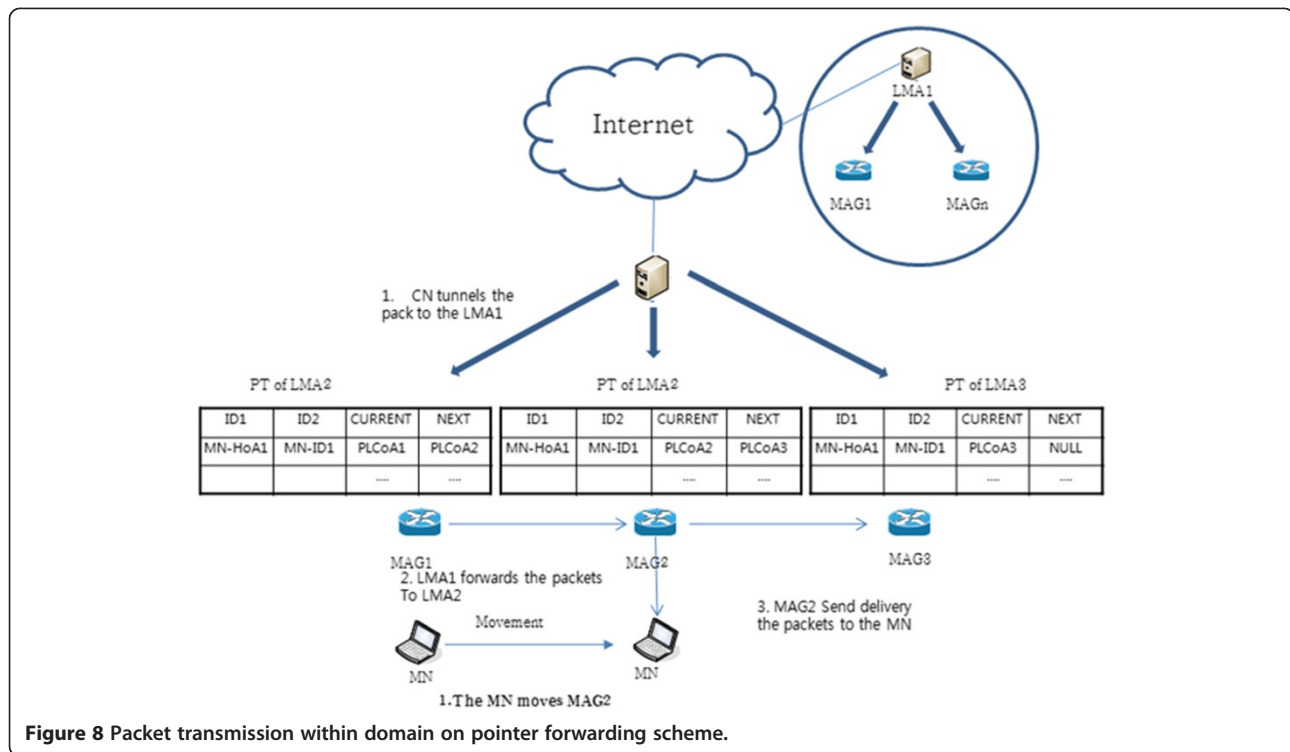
Internet

LMA1

MAG1

MAGn

1. CN tunnels the pack to the LMA1

PT of LMA2

| ID1 | ID2 | CURRENT | NEXT |
|---|---|---|---|
| MN-HoA1 | MN-ID1 | PLCoA1 | PLCoA2 |
| | | ---- | ---- |

PT of LMA2

| ID1 | ID2 | CURRENT | NEXT |
|---|---|---|---|
| MN-HoA1 | MN-ID1 | PLCoA2 | PLCoA3 |
| | | ---- | ---- |

PT of LMA3

| ID1 | ID2 | CURRENT | NEXT |
|---|---|---|---|
| MN-HoA1 | MN-ID1 | PLCoA3 | NULL |
| | | ---- | ---- |

MAG1

MAG2

MAG3

2. LMA1 forwards the packets To LMA2

3. MAG2 Send delivery the packets to the MN

Movement

MN

MN

1.The MN moves MAG2

Figure 8 Packet transmission within domain on pointer forwarding scheme.